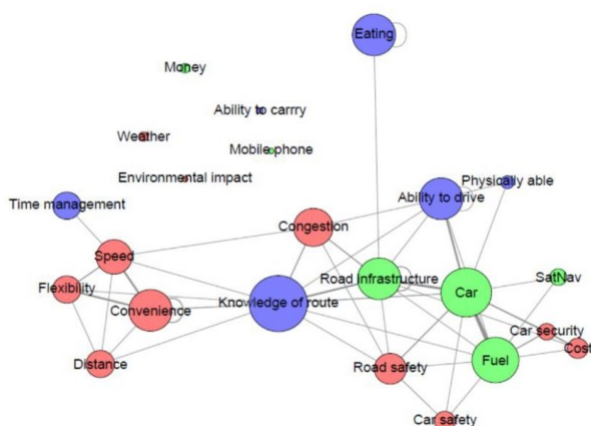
Eating

Money

Ability to carrry

Weather

Mobile phone

Environmental impact

Physically able

Time management

Ability to drive

Congestion

Speed

SatNav

Road infrastructure

Car

Flexibility

Convenience

Knowledge of route

Car security

Cost

Fuel

Distance

Road safety

Car safety